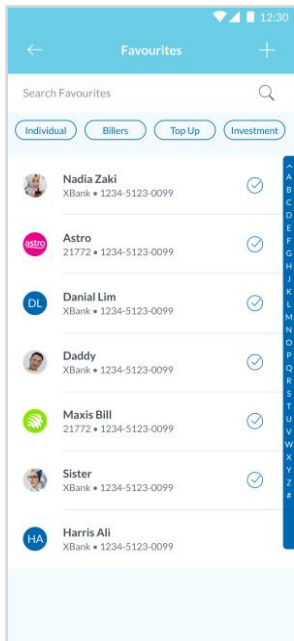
12:30

←

Favourites

+

Search Favourites

Individual

Billers

Top Up

Investment

Nadia Zaki
XBank • 1234-5123-0099

astro

Astro
21772 • 1234-5123-0099

DL

Danial Lim
XBank • 1234-5123-0099

Daddy
XBank • 1234-5123-0099

Maxis Bill
21772 • 1234-5123-0099

Sister
XBank • 1234-5123-0099

HA

Harris Ali
XBank • 1234-5123-0099

^
A
B
C
D
E
F
G
H
I
J
K
L
M
N
O
P
Q
R
S
T
U
V
W
X
Y
Z
#